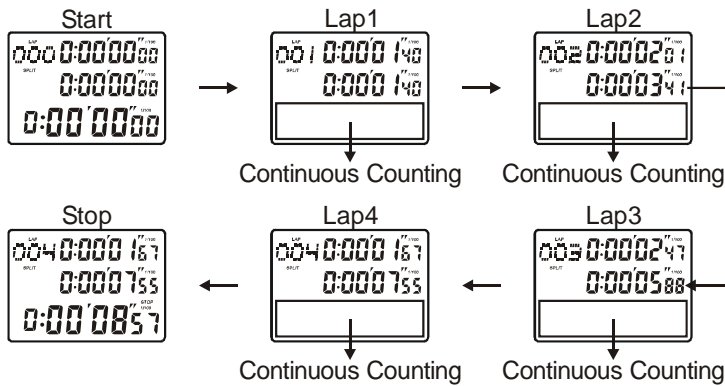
Start

LAP 000 0:00'00"00 1/100

SPLIT 0:00'00"00 1/100

0:00'00"00 1/100

Lap1

LAP 001 0:00'01"40 1/100

SPLIT 0:00'01"40 1/100

Continuous Counting

Lap2

LAP 002 0:00'02"01 1/100

SPLIT 0:00'03"41 1/100

Continuous Counting

Stop

LAP 004 0:00'01"67 1/100

SPLIT 0:00'07"55 1/100

STOP 0:00'08"57 1/100

Lap4

LAP 004 0:00'01"67 1/100

SPLIT 0:00'07"55 1/100

Continuous Counting

Lap3

LAP 003 0:00'02"47 1/100

SPLIT 0:00'05"88 1/100

Continuous Counting